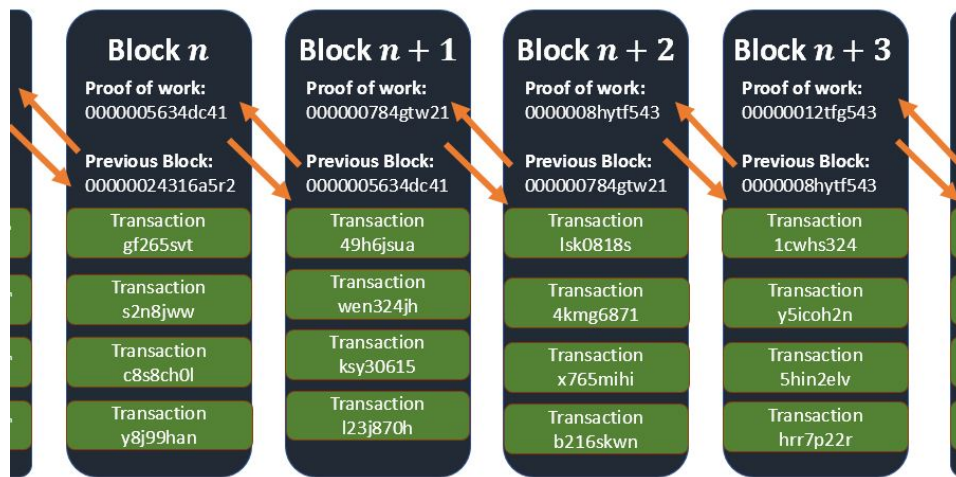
Block $n$

Proof of work:
0000005634dc41

Previous Block:
00000024316a5r2

Transaction
gf265svt

Transaction
s2n8jww

Transaction
c8s8ch0l

Transaction
y8j99han

Block $n+1$

Proof of work:
000000784gtw21

Previous Block:
0000005634dc41

Transaction
49h6jsua

Transaction
wen324jh

Transaction
ksy30615

Transaction
l23j870h

Block $n+2$

Proof of work:
0000008hytf543

Previous Block:
000000784gtw21

Transaction
lsk0818s

Transaction
4kmg6871

Transaction
x765mihi

Transaction
b216skwn

Block $n+3$

Proof of work:
00000012tfg543

Previous Block:
0000008hytf543

Transaction
1cwhs324

Transaction
y5icoh2n

Transaction
5hin2elv

Transaction
hrr7p22r